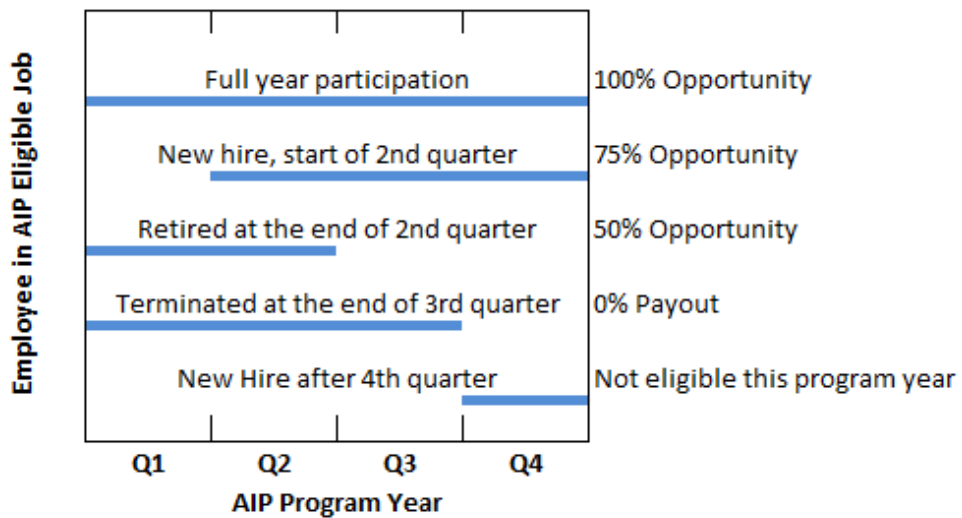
Employee in AIP Eligible Job

Full year participation
100% Opportunity

New hire, start of 2nd quarter
75% Opportunity

Retired at the end of 2nd quarter
50% Opportunity

Terminated at the end of 3rd quarter
0% Payout

New Hire after 4th quarter
Not eligible this program year

Q1 Q2 Q3 Q4

AIP Program Year